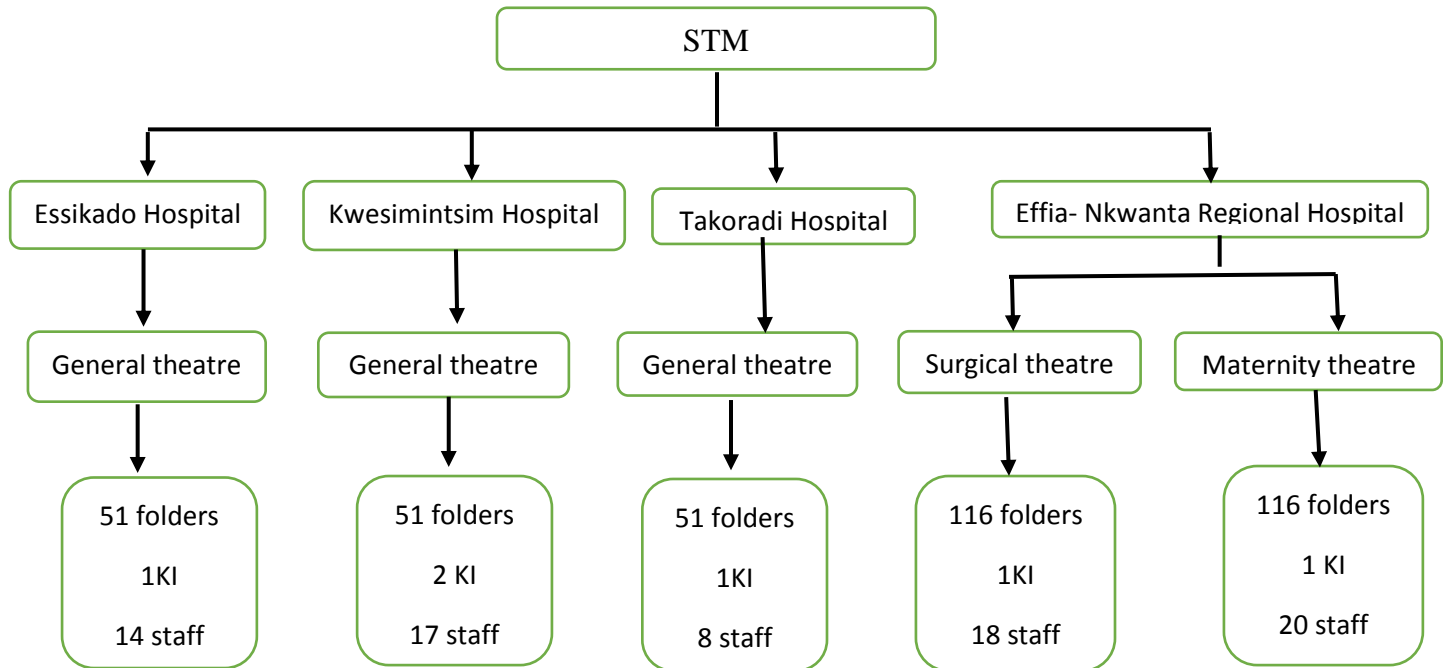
STM

Essikado Hospital

General theatre

51 folders

1KI

14 staff

Kwesimintsim Hospital

General theatre

51 folders

2 KI

17 staff

Takoradi Hospital

General theatre

51 folders

1KI

8 staff

Effia- Nkwanta Regional Hospital

Surgical theatre

116 folders

1KI

18 staff

Maternity theatre

116 folders

1 KI

20 staff